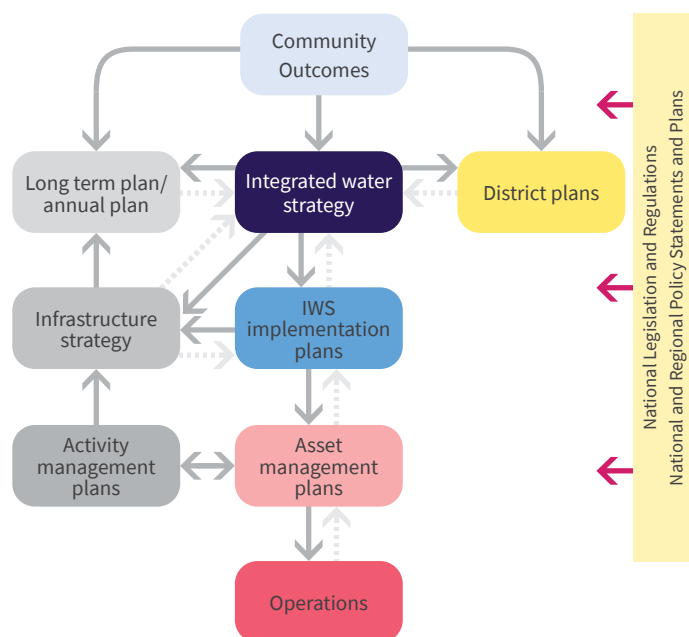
Community Outcomes

Long term plan/ annual plan

Integrated water strategy

District plans

Infrastructure strategy

IWS implementation plans

Activity management plans

Asset management plans

Operations

National Legislation and Regulations
National and Regional Policy Statements and Plans